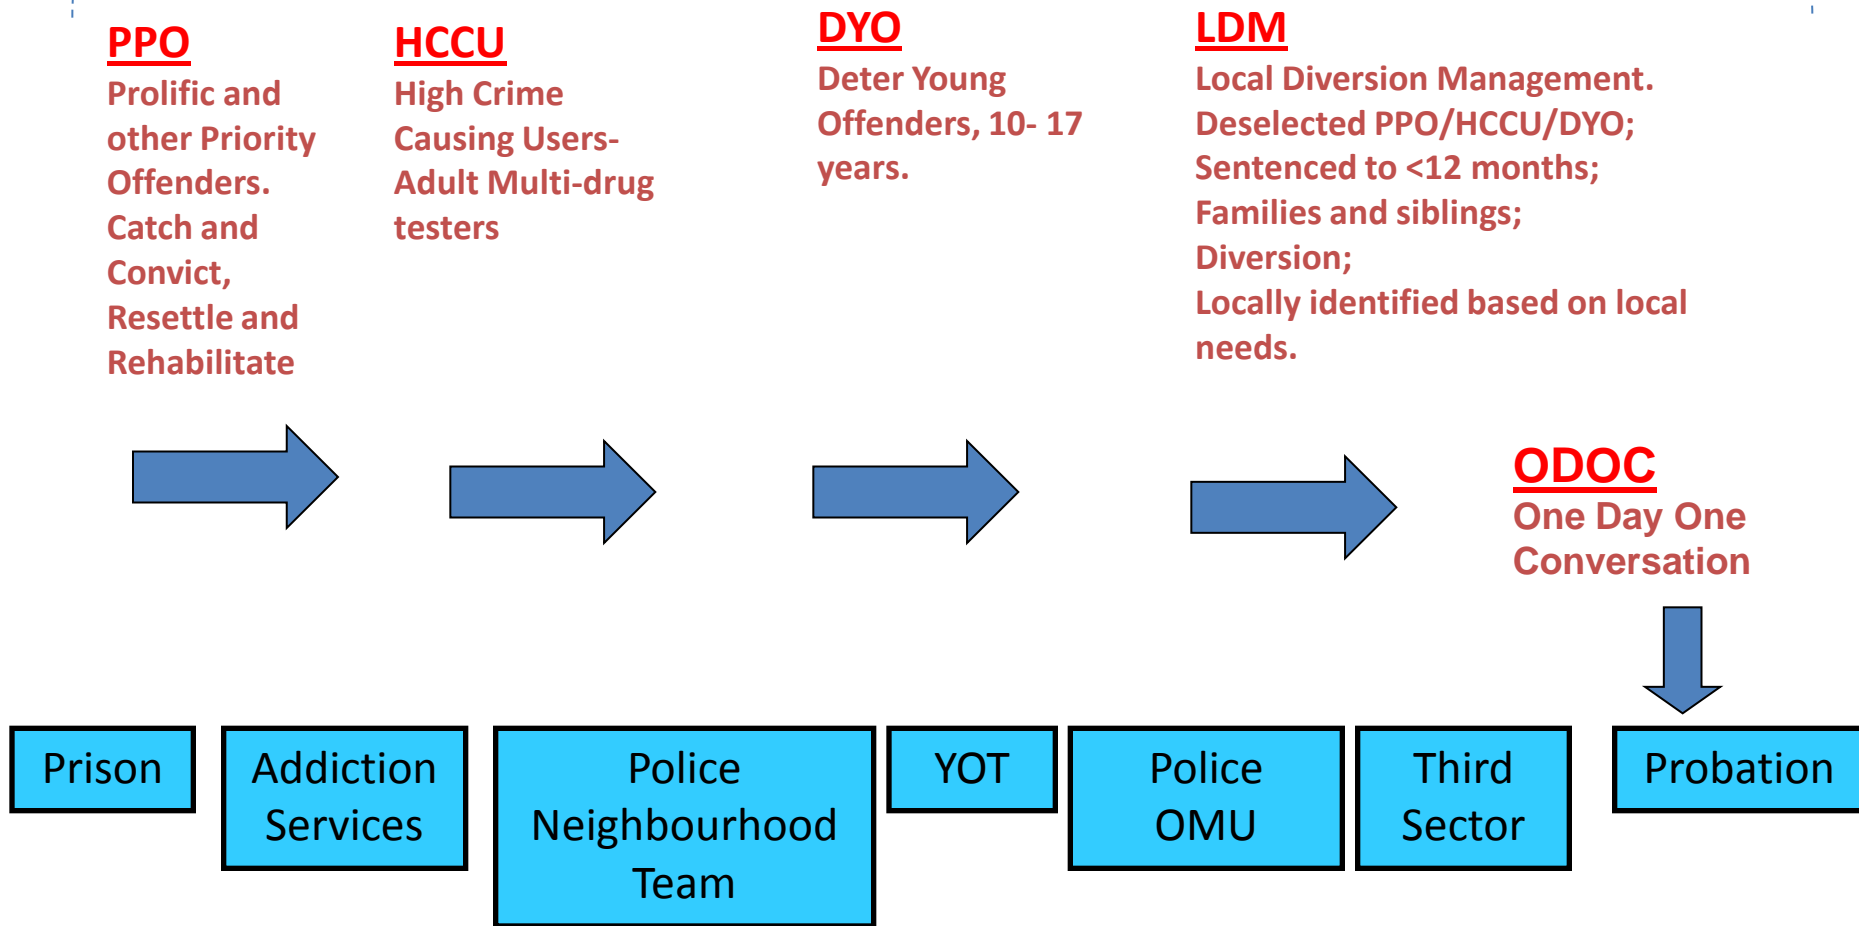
PPO
Prolific and other Priority Offenders.
Catch and Convict,
Resettle and Rehabilitate

HCCU
High Crime Causing Users-
Adult Multi-drug testers

DYO
Deter Young Offenders, 10- 17 years.

LDM
Local Diversion Management.
Deselected PPO/HCCU/DYO;
Sentenced to <12 months;
Families and siblings;
Diversion;
Locally identified based on local needs.

ODOC
One Day One Conversation

Prison

Addiction Services

Police Neighbourhood Team

YOT

Police OMU

Third Sector

Probation